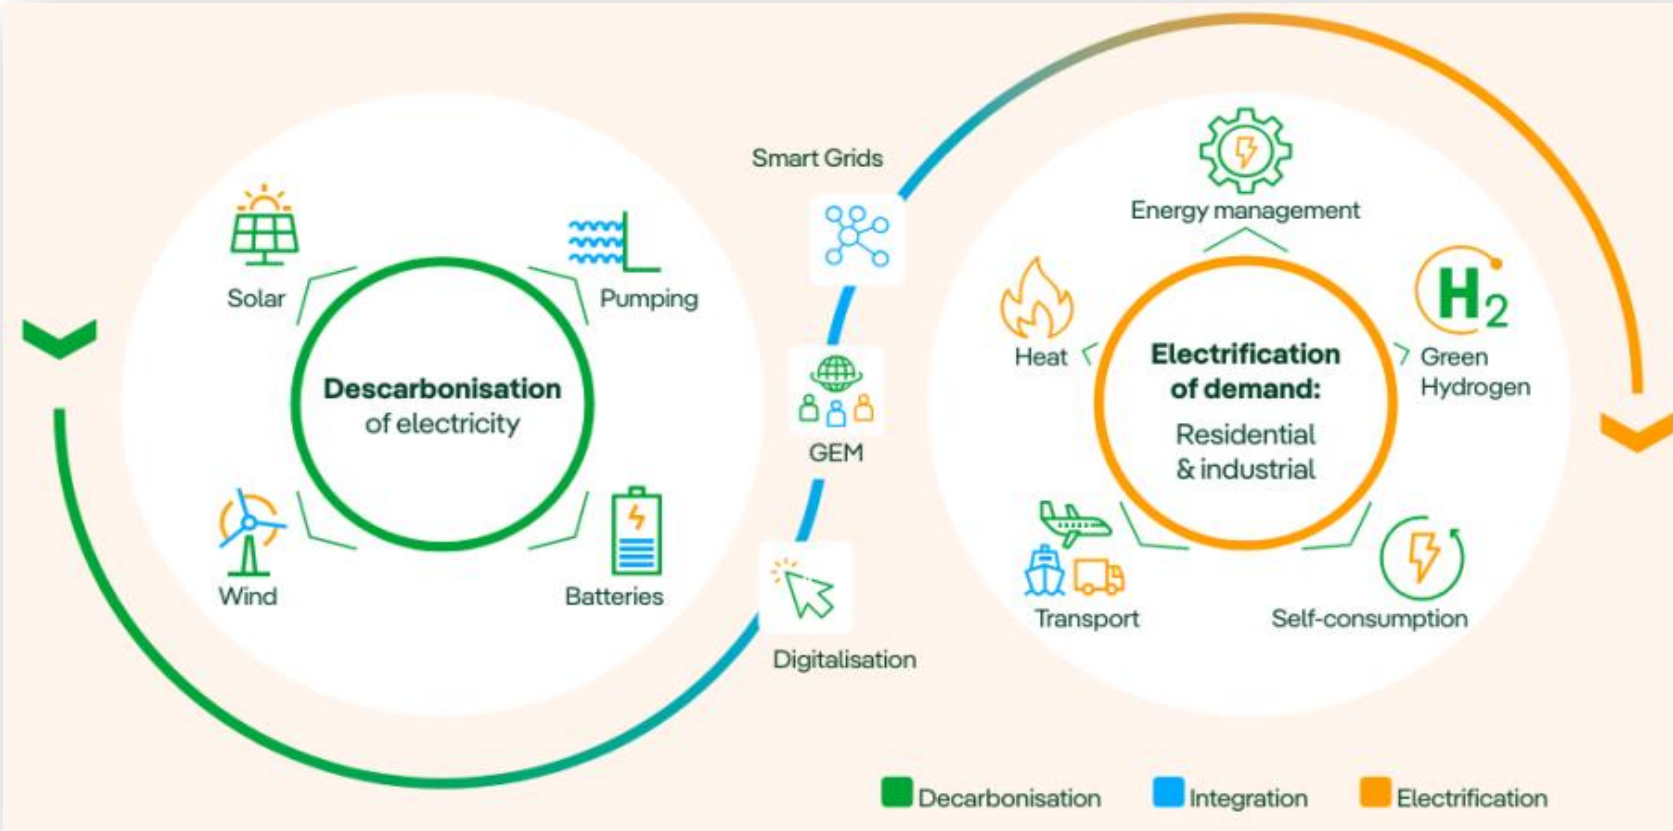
Solar

Pumping

Descarbonisation of electricity

Wind

Batteries

Smart Grids

GEM

Digitalisation

Energy management

Heat

Electrification of demand:

Residential & industrial

Green Hydrogen

$H_2$

Transport

Self-consumption

Decarbonisation

Integration

Electrification